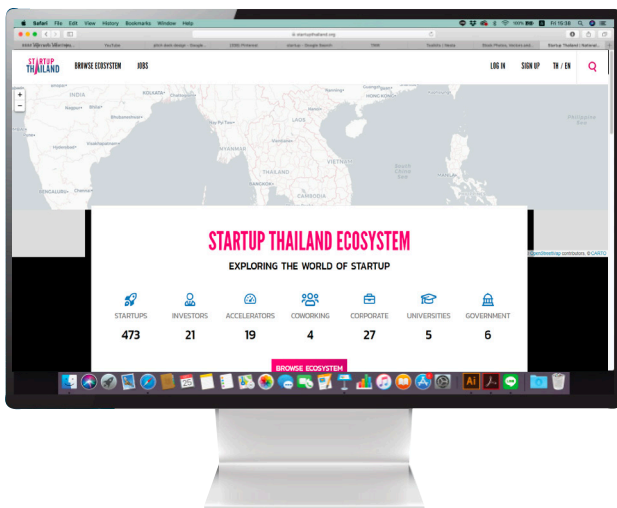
Safari File Edit View History Bookmarks Window Help

Fri 15:38

startupthailand.org

YouTube

(308) Pinterest

startup - Google Search

Startup Thailand | National...

STARTUP THAILAND

BROWSE ECOSYSTEM

JOBS

LOG IN

SIGN UP

TH / EN

INDIA

KOLKATA

MYANMAR

LAOS

THAILAND

BANGKOK

VIETNAM

CAMBODIA

HONG KONG

South China Sea

Philippine Sea

CHENNAI

BENGALURU

OpenStreetMap contributors, © CARTO

STARTUP THAILAND ECOSYSTEM

EXPLORING THE WORLD OF STARTUP

| STARTUPS | INVESTORS | ACCELERATORS | COWORKING | CORPORATE | UNIVERSITIES | GOVERNMENT |
|---|---|---|---|---|---|---|
| 473 | 21 | 19 | 4 | 27 | 5 | 6 |

BROWSE ECOSYSTEM